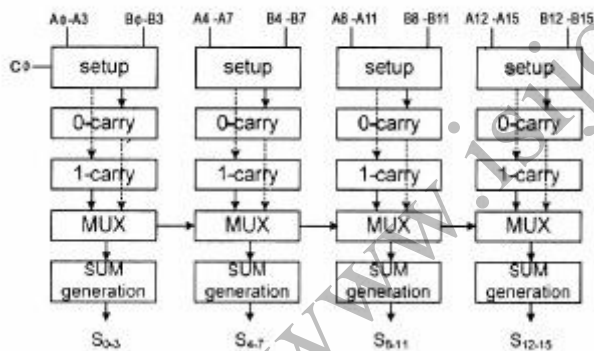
A0-A3 B0-B3 A4-A7 B4-B7 A8-A11 B8-B11 A12-A15 B12-B15

C0

setup setup setup setup

0-carry 0-carry 0-carry 0-carry

1-carry 1-carry 1-carry 1-carry

MUX MUX MUX MUX

SUM generation SUM generation SUM generation SUM generation

$S_{0-3}$ $S_{4-7}$ $S_{8-11}$ $S_{12-15}$

www.ist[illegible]